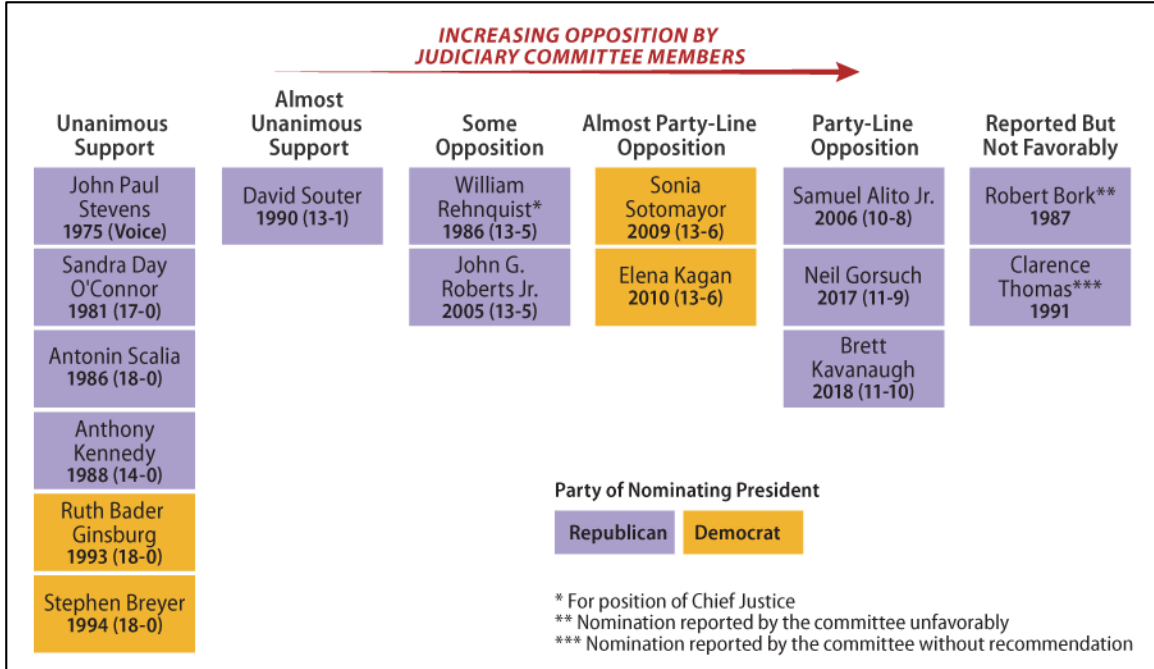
INCREASING OPPOSITION BY JUDICIARY COMMITTEE MEMBERS

Unanimous Support

John Paul Stevens
1975 (Voice)

Sandra Day O'Connor
1981 (17-0)

Antonin Scalia
1986 (18-0)

Anthony Kennedy
1988 (14-0)

Ruth Bader Ginsburg
1993 (18-0)

Stephen Breyer
1994 (18-0)

Almost Unanimous Support

David Souter
1990 (13-1)

Some Opposition

William Rehnquist*
1986 (13-5)

John G. Roberts Jr.
2005 (13-5)

Almost Party-Line Opposition

Sonia Sotomayor
2009 (13-6)

Elena Kagan
2010 (13-6)

Party-Line Opposition

Samuel Alito Jr.
2006 (10-8)

Neil Gorsuch
2017 (11-9)

Brett Kavanaugh
2018 (11-10)

Reported But Not Favorably

Robert Bork**
1987

Clarence Thomas***
1991

Party of Nominating President

Republican

Democrat

* For position of Chief Justice
** Nomination reported by the committee unfavorably
*** Nomination reported by the committee without recommendation